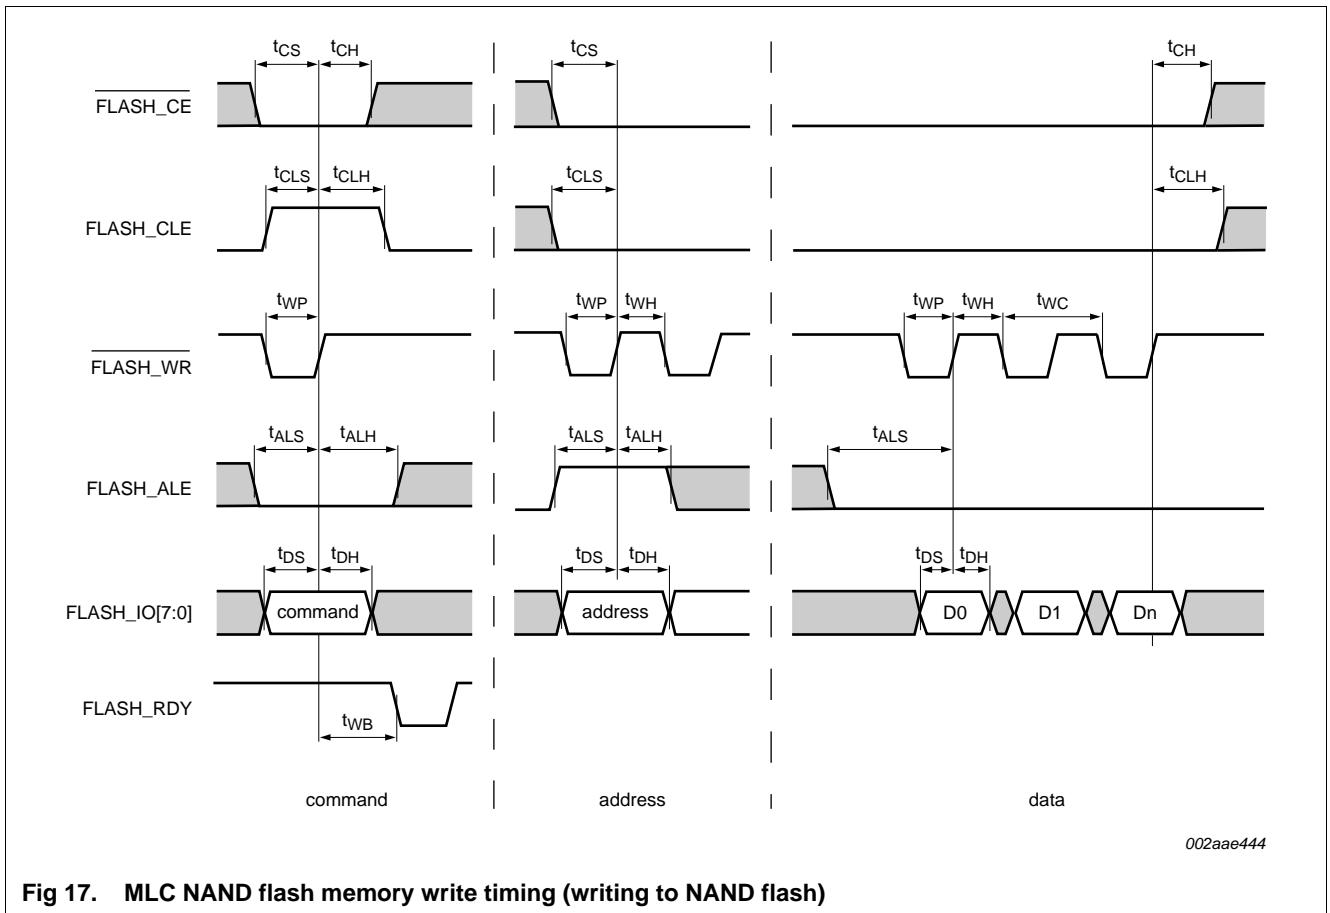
$t_{CS}$ $t_{CH}$ $t_{CS}$ $t_{CH}$

$\overline{FLASH\_CE}$

$t_{CLS}$ $t_{CLH}$ $t_{CLS}$ $t_{CLH}$

FLASH_CLE

$t_{WP}$ $t_{WP}$ $t_{WH}$ $t_{WP}$ $t_{WH}$ $t_{WC}$

$\overline{FLASH\_WR}$

$t_{ALS}$ $t_{ALH}$ $t_{ALS}$ $t_{ALH}$ $t_{ALS}$

FLASH_ALE

$t_{DS}$ $t_{DH}$ $t_{DS}$ $t_{DH}$ $t_{DS}$ $t_{DH}$

FLASH_IO[7:0]

command address D0 D1 Dn

FLASH_RDY

$t_{WB}$

command address data

002aae444

Fig 17. MLC NAND flash memory write timing (writing to NAND flash)